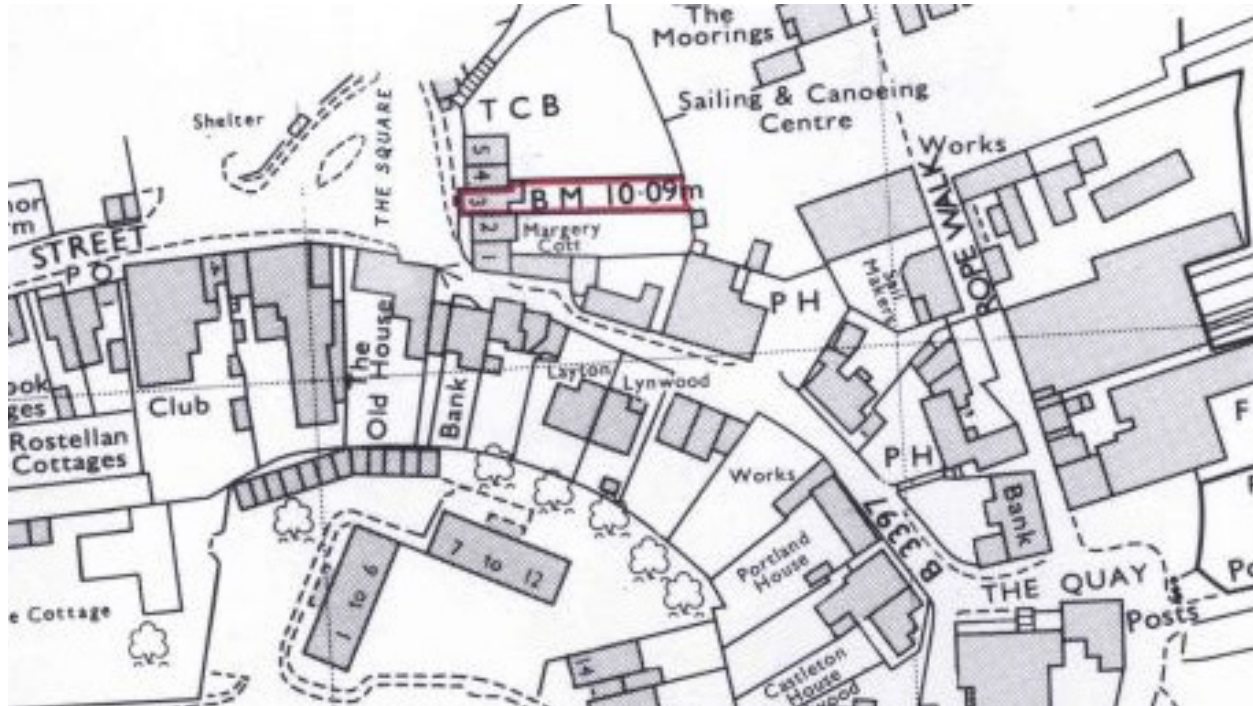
The Moorings
Sailing & Canoeing Centre
Shelter
THE SQUARE
T C B
5
4
3
B M 10·09m
2
Margery Cott
1
Works
ROPE WALK
Sail Makers
nor rm
STREET
P O
4
PH
The Old House
Bank
Layton
Lynwood
ook ges
Club
Rostellan Cottages
P H
F
Works
B 3397
Bank
7 to 12
1 to 6
Portland House
THE QUAY
Po
Posts
e Cottage
Castleton House
wood
14